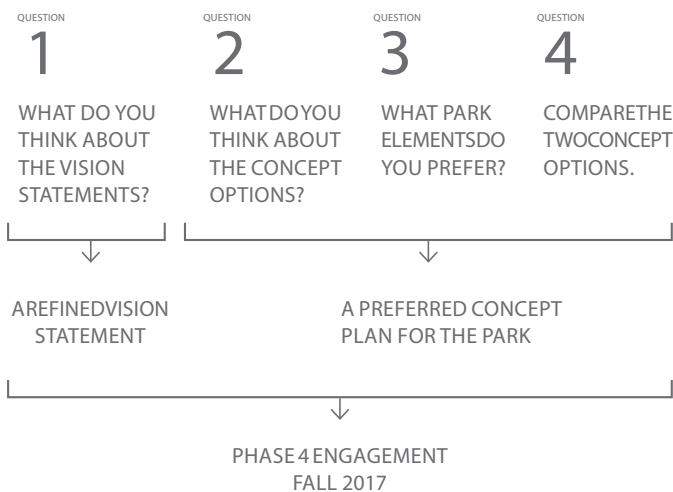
QUESTION
1
WHAT DO YOU THINK ABOUT THE VISION STATEMENTS?

QUESTION
2
WHAT DO YOU THINK ABOUT THE CONCEPT OPTIONS?

QUESTION
3
WHAT PARK ELEMENTS DO YOU PREFER?

QUESTION
4
COMPARE THE TWO CONCEPT OPTIONS.

A REFINED VISION STATEMENT

A PREFERRED CONCEPT PLAN FOR THE PARK

PHASE 4 ENGAGEMENT
FALL 2017